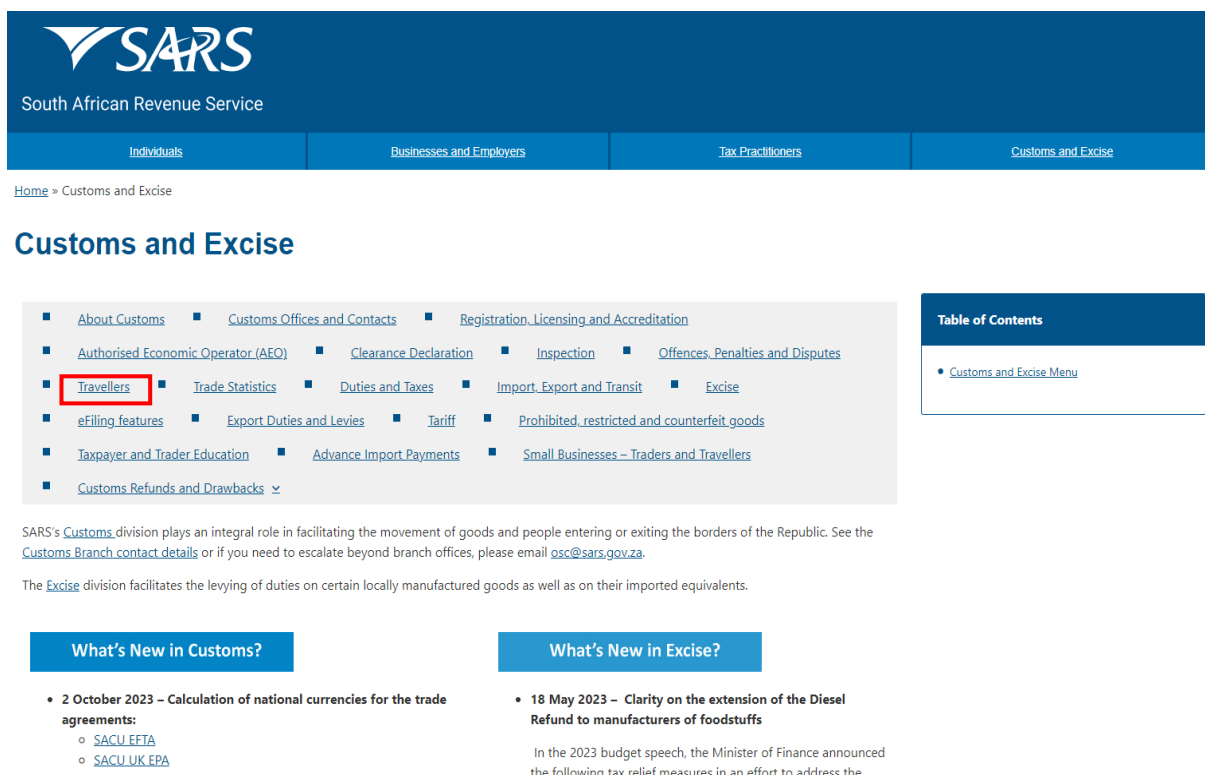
SARS
South African Revenue Service

Individuals | Businesses and Employers | Tax Practitioners | Customs and Excise

Home » Customs and Excise

Customs and Excise

About Customs
Customs Offices and Contacts
Registration, Licensing and Accreditation
Authorised Economic Operator (AEO)
Clearance Declaration
Inspection
Offences, Penalties and Disputes
Travellers
Trade Statistics
Duties and Taxes
Import, Export and Transit
Excise
eFiling features
Export Duties and Levies
Tariff
Prohibited, restricted and counterfeit goods
Taxpayer and Trader Education
Advance Import Payments
Small Businesses – Traders and Travellers
Customs Refunds and Drawbacks

Table of Contents

Customs and Excise Menu

SARS's Customs division plays an integral role in facilitating the movement of goods and people entering or exiting the borders of the Republic. See the Customs Branch contact details or if you need to escalate beyond branch offices, please email osc@sars.gov.za.

The Excise division facilitates the levying of duties on certain locally manufactured goods as well as on their imported equivalents.

What's New in Customs?

2 October 2023 – Calculation of national currencies for the trade agreements:
SACU EFTA
SACU UK EPA

What's New in Excise?

18 May 2023 – Clarity on the extension of the Diesel Refund to manufacturers of foodstuffs

In the 2023 budget speech, the Minister of Finance announced the following tax relief measures in an effort to address the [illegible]